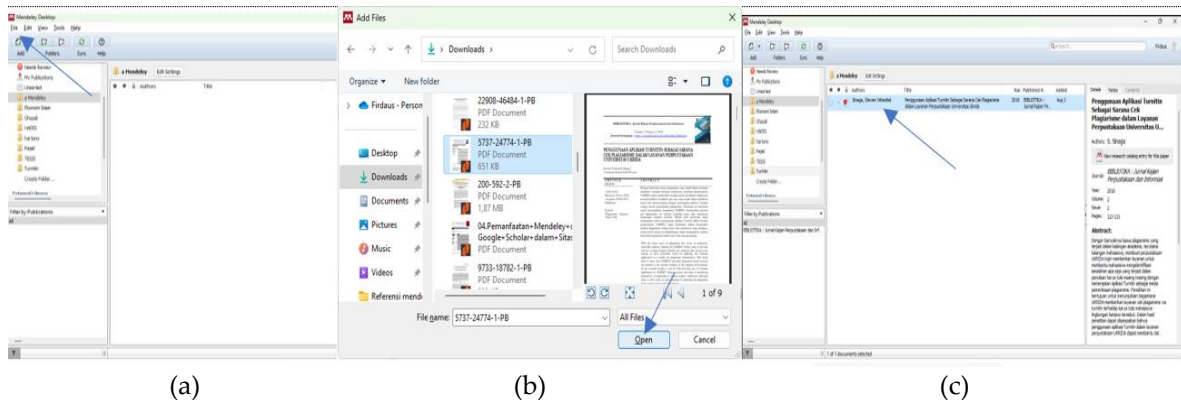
Mendeley Desktop
File Edit View Tools Help
Add Folders Sync Help
Needs Review
My Publications
Unsorted
a Mendeley
Ekonomi Islam
Ghazali
HADIS
hal baru
Pajak
TESIS
Turnitin
Create Folder...
Filter by Publications
All
a Mendeley Edit Settings
Authors Title

Add Files
Downloads
Search Downloads
Organize New folder
Firdaus - Person
Desktop
Downloads
Documents
Pictures
Music
Videos
Referensi mend
22908-46484-1-PB
PDF Document
232 KB
5737-24774-1-PB
PDF Document
651 KB
200-592-2-PB
PDF Document
1,87 MB
04.Pemanfaatan+Mendeley+
Google+Scholar+dalam+Sitas
PDF Document
9733-18782-1-PB
PDF Document
1 of 9
File name: 5737-24774-1-PB
All Files
Open Cancel

Mendeley Desktop
File Edit View Tools Help
Add Folders Sync Help
Needs Review
My Publications
Unsorted
a Mendeley
Ekonomi Islam
Ghazali
HADIS
hal baru
Pajak
TESIS
Turnitin
Create Folder...
Filter by Publications
All
BIBLIOTIKA : Jurnal Kajian Perpustakaan dan Inf
a Mendeley Edit Settings
Authors Title Year Published In Added
Siraga, Stevani Yehezkiel Penggunaan Aplikasi Turnitin Sebagai Sarana Cek Plagiarisme dalam Layanan Perpustakaan Universitas Sriwijaya 2018 BIBLIOTIKA : Jurnal Kajian Pe... Aug 3
Details Notes Contents
Penggunaan Aplikasi Turnitin Sebagai Sarana Cek Plagiarisme dalam Layanan Perpustakaan Universitas U...
Authors: S. Siraga
View research catalog entry for this paper
Journal: BIBLIOTIKA : Jurnal Kajian Perpustakaan dan Informasi
Year: 2018
Volume: 2
Issue: 2
Pages: 122-131
Abstract:
1 of 1 documents selected

(a)
(b)
(c)